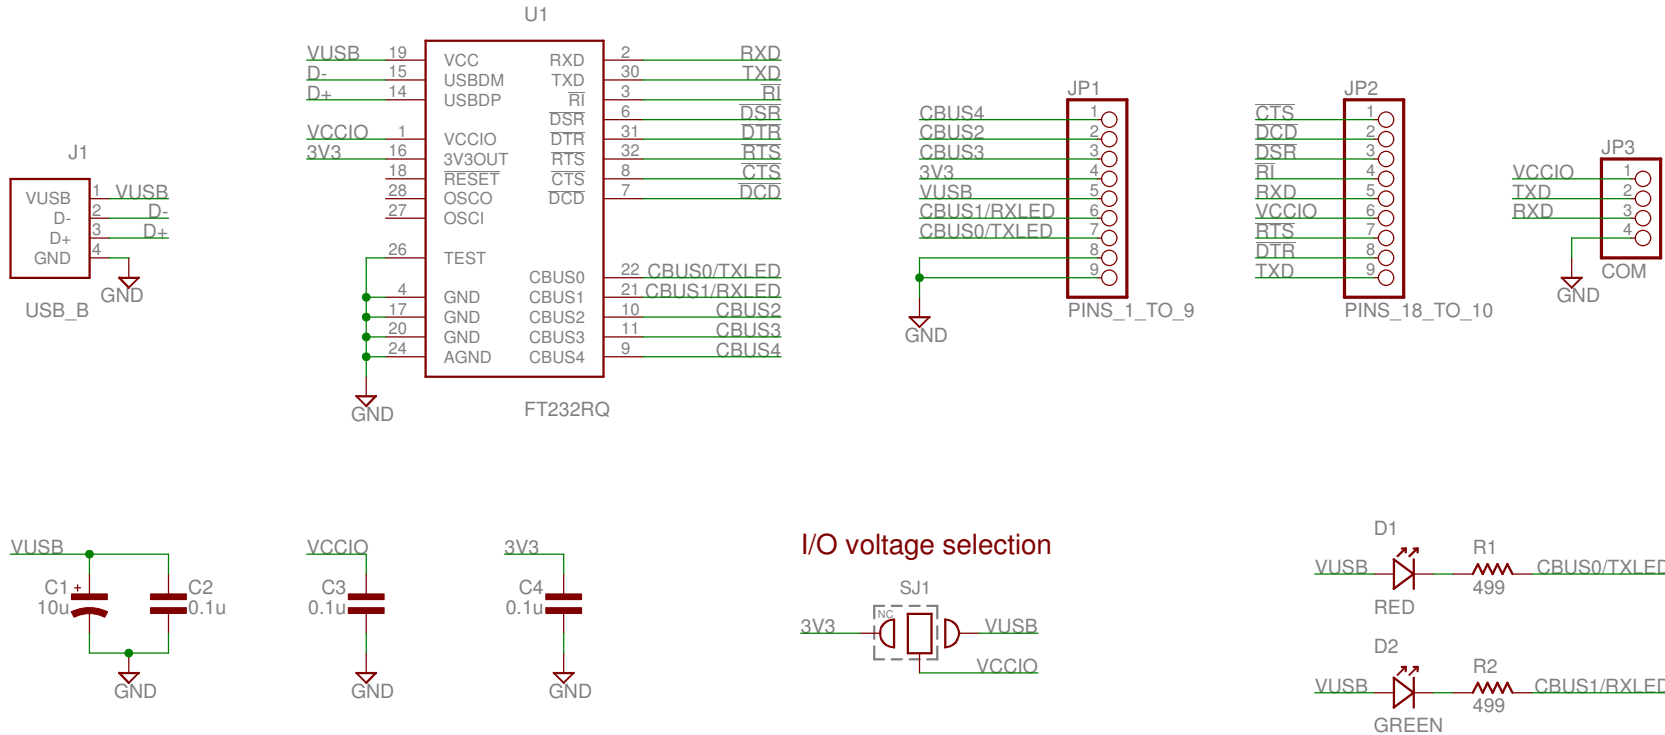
U1

VUSB 19 VCC RXD 2 RXD
D- 15 USBDM TXD 30 TXD
D+ 14 USBDP $\overline{RI}$ 3 $\overline{RI}$
$\overline{DSR}$ 6 $\overline{DSR}$
VCCIO 1 VCCIO $\overline{DTR}$ 31 $\overline{DTR}$
3V3 16 3V3OUT $\overline{RTS}$ 32 $\overline{RTS}$
18 $\overline{RESET}$ $\overline{CTS}$ 8 $\overline{CTS}$
28 OSCO $\overline{DCD}$ 7 $\overline{DCD}$
27 OSCI

26 TEST
CBUS0 22 CBUS0/TXLED
4 GND CBUS1 21 CBUS1/RXLED
17 GND CBUS2 10 CBUS2
20 GND CBUS3 11 CBUS3
24 AGND CBUS4 9 CBUS4

GND
FT232RQ

J1
VUSB 1 VUSB
D- 2 D-
D+ 3 D+
GND 4
GND
USB_B

JP1
CBUS4 1
CBUS2 2
CBUS3 3
3V3 4
VUSB 5
CBUS1/RXLED 6
CBUS0/TXLED 7
8
9
GND
PINS_1_TO_9

JP2
$\overline{CTS}$ 1
$\overline{DCD}$ 2
$\overline{DSR}$ 3
$\overline{RI}$ 4
RXD 5
VCCIO 6
$\overline{RTS}$ 7
$\overline{DTR}$ 8
TXD 9
PINS_18_TO_10

JP3
VCCIO 1
TXD 2
RXD 3
4
GND
COM

VUSB
C1 +
10u
C2
0.1u
GND

VCCIO
C3
0.1u
GND

3V3
C4
0.1u
GND

I/O voltage selection
SJ1
NC
3V3
VUSB
VCCIO

D1
R1
VUSB
499
CBUS0/TXLED
RED

D2
R2
VUSB
499
CBUS1/RXLED
GREEN